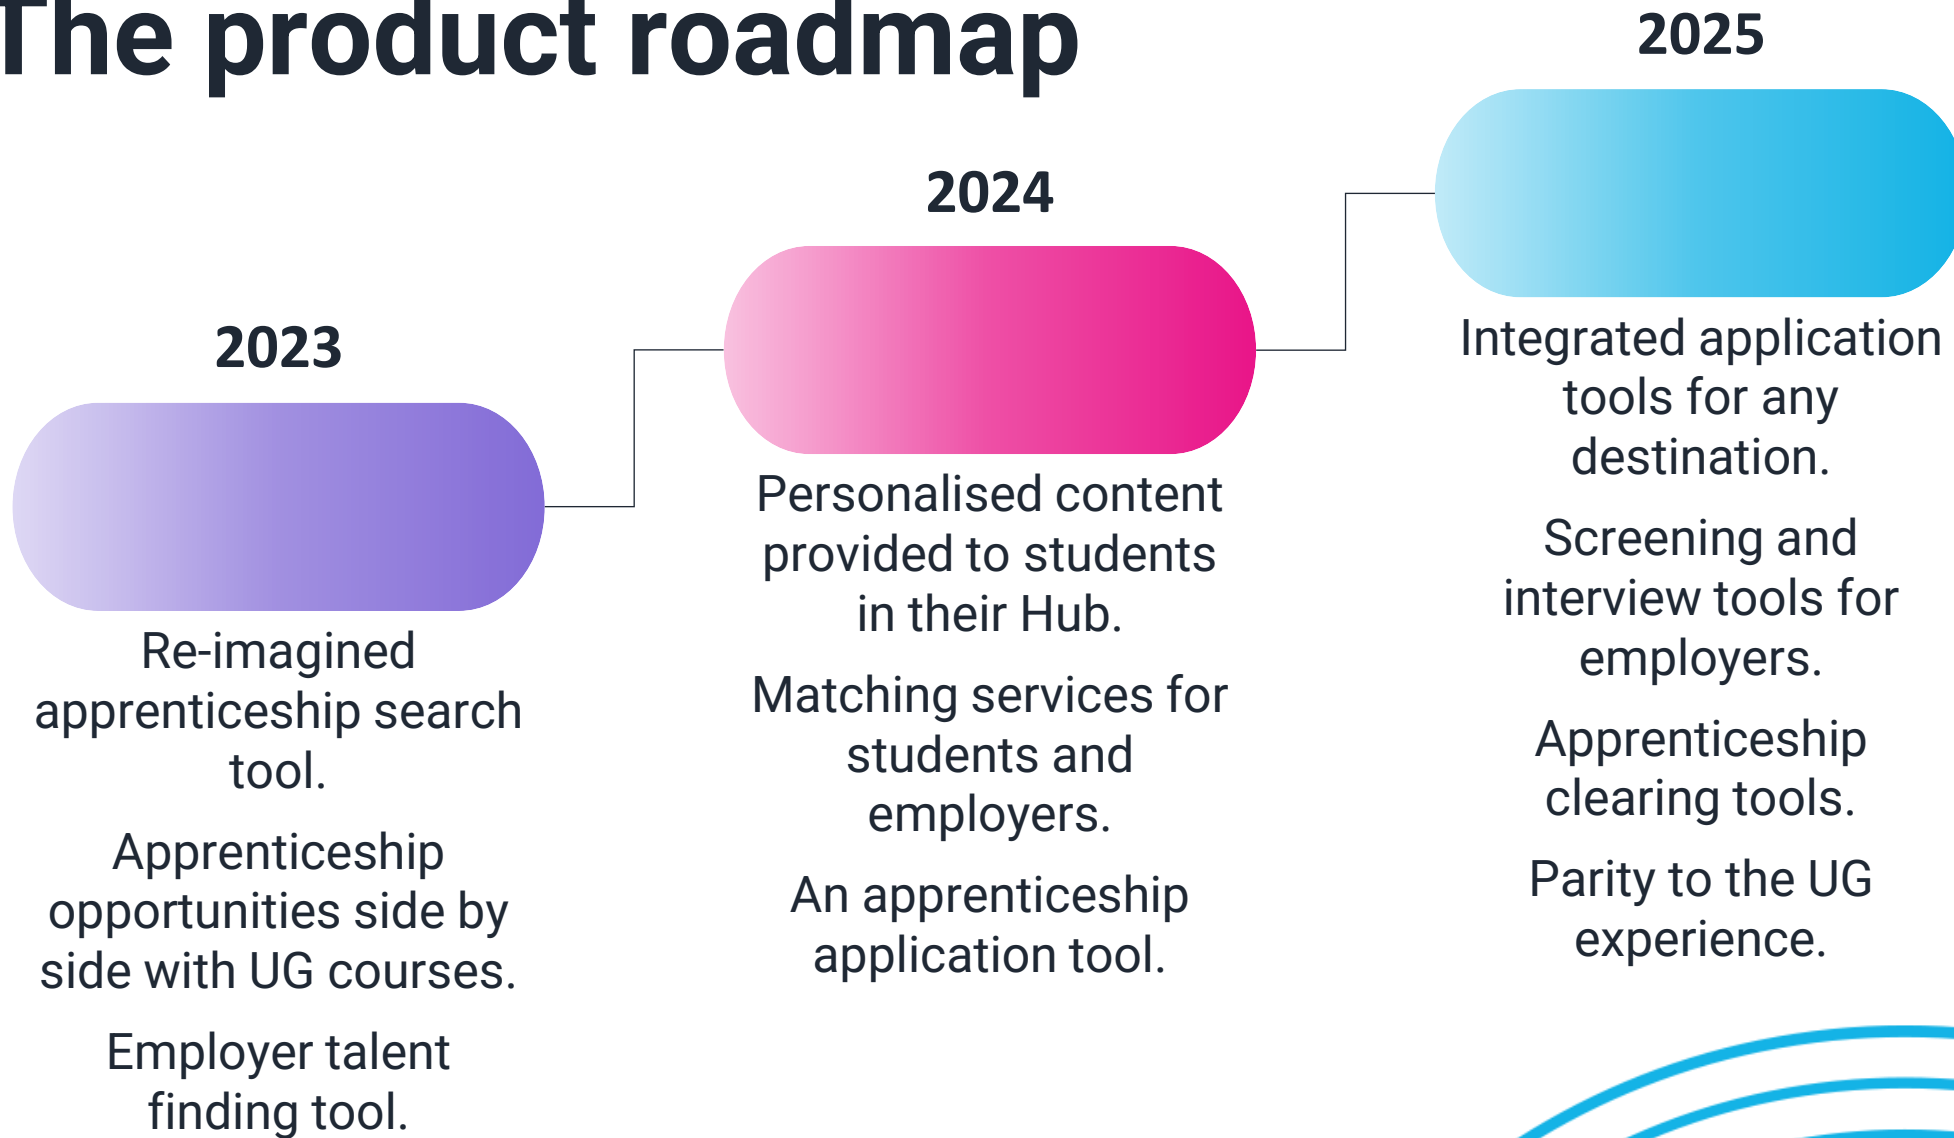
The product roadmap

2023

Re-imagined apprenticeship search tool.

Apprenticeship opportunities side by side with UG courses.

Employer talent finding tool.

2024

Personalised content provided to students in their Hub.

Matching services for students and employers.

An apprenticeship application tool.

2025

Integrated application tools for any destination.

Screening and interview tools for employers.

Apprenticeship clearing tools.

Parity to the UG experience.